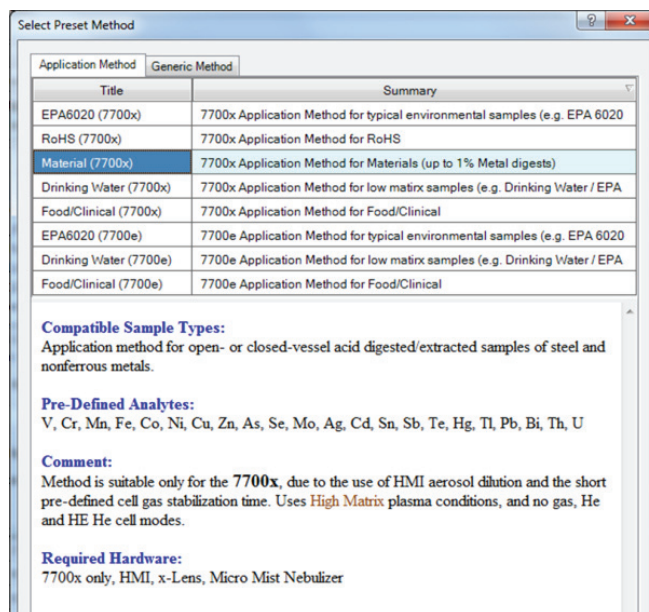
Select Preset Method

?

Application Method | Generic Method

| Title | Summary |
|---|---|
| EPA6020 (7700x) | 7700x Application Method for typical environmental samples (e.g. EPA 6020 |
| RoHS (7700x) | 7700x Application Method for RoHS |
| Material (7700x) | 7700x Application Method for Materials (up to 1% Metal digests) |
| Drinking Water (7700x) | 7700x Application Method for low matirx samples (e.g. Drinking Water / EPA |
| Food/Clinical (7700x) | 7700x Application Method for Food/Clinical |
| EPA6020 (7700e) | 7700e Application Method for typical environmental samples (e.g. EPA 6020 |
| Drinking Water (7700e) | 7700e Application Method for low matirx samples (e.g. Drinking Water / EPA |
| Food/Clinical (7700e) | 7700e Application Method for Food/Clinical |

Compatible Sample Types:
Application method for open- or closed-vessel acid digested/extracted samples of steel and nonferrous metals.

Pre-Defined Analytes:
V, Cr, Mn, Fe, Co, Ni, Cu, Zn, As, Se, Mo, Ag, Cd, Sn, Sb, Te, Hg, Tl, Pb, Bi, Th, U

Comment:
Method is suitable only for the 7700x, due to the use of HMI aerosol dilution and the short pre-defined cell gas stabilization time. Uses High Matrix plasma conditions, and no gas, He and HE He cell modes.

Required Hardware:
7700x only, HMI, x-Lens, Micro Mist Nebulizer